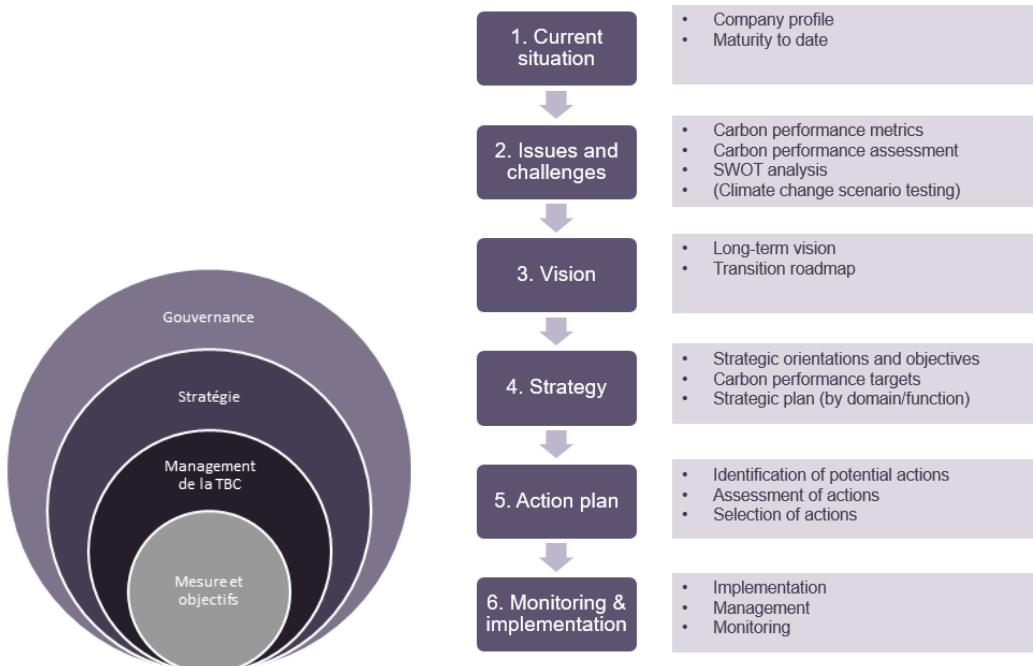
Gouvernance

Stratégie

Management de la TBC

Mesure et objectifs

1. Current situation

- Company profile
- Maturity to date

2. Issues and challenges

- Carbon performance metrics
- Carbon performance assessment
- SWOT analysis
- (Climate change scenario testing)

3. Vision

- Long-term vision
- Transition roadmap

4. Strategy

- Strategic orientations and objectives
- Carbon performance targets
- Strategic plan (by domain/function)

5. Action plan

- Identification of potential actions
- Assessment of actions
- Selection of actions

6. Monitoring & implementation

- Implementation
- Management
- Monitoring